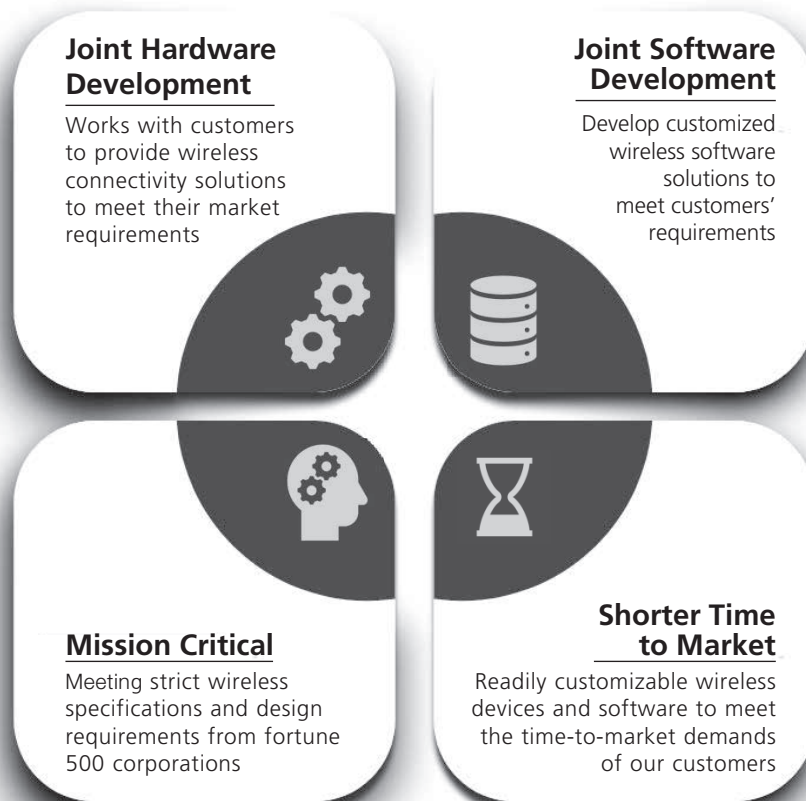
Joint Hardware Development

Works with customers to provide wireless connectivity solutions to meet their market requirements

Joint Software Development

Develop customized wireless software solutions to meet customers' requirements

Mission Critical

Meeting strict wireless specifications and design requirements from fortune 500 corporations

Shorter Time to Market

Readily customizable wireless devices and software to meet the time-to-market demands of our customers